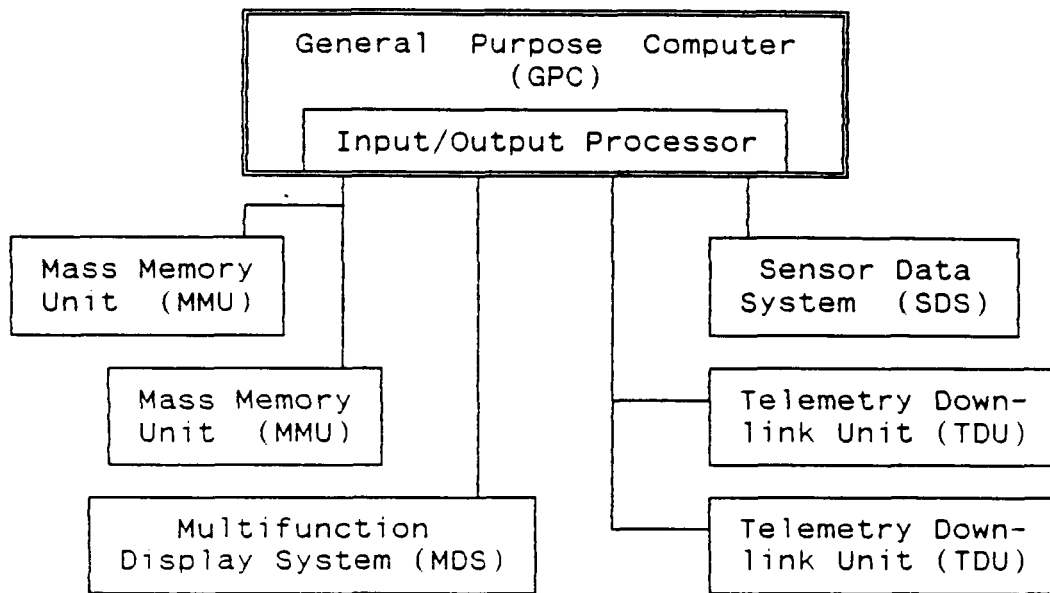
General Purpose Computer (GPC)

Input/Output Processor

Mass Memory Unit (MMU)

Sensor Data System (SDS)

Mass Memory Unit (MMU)

Telemetry Downlink Unit (TDU)

Multifunction Display System (MDS)

Telemetry Downlink Unit (TDU)